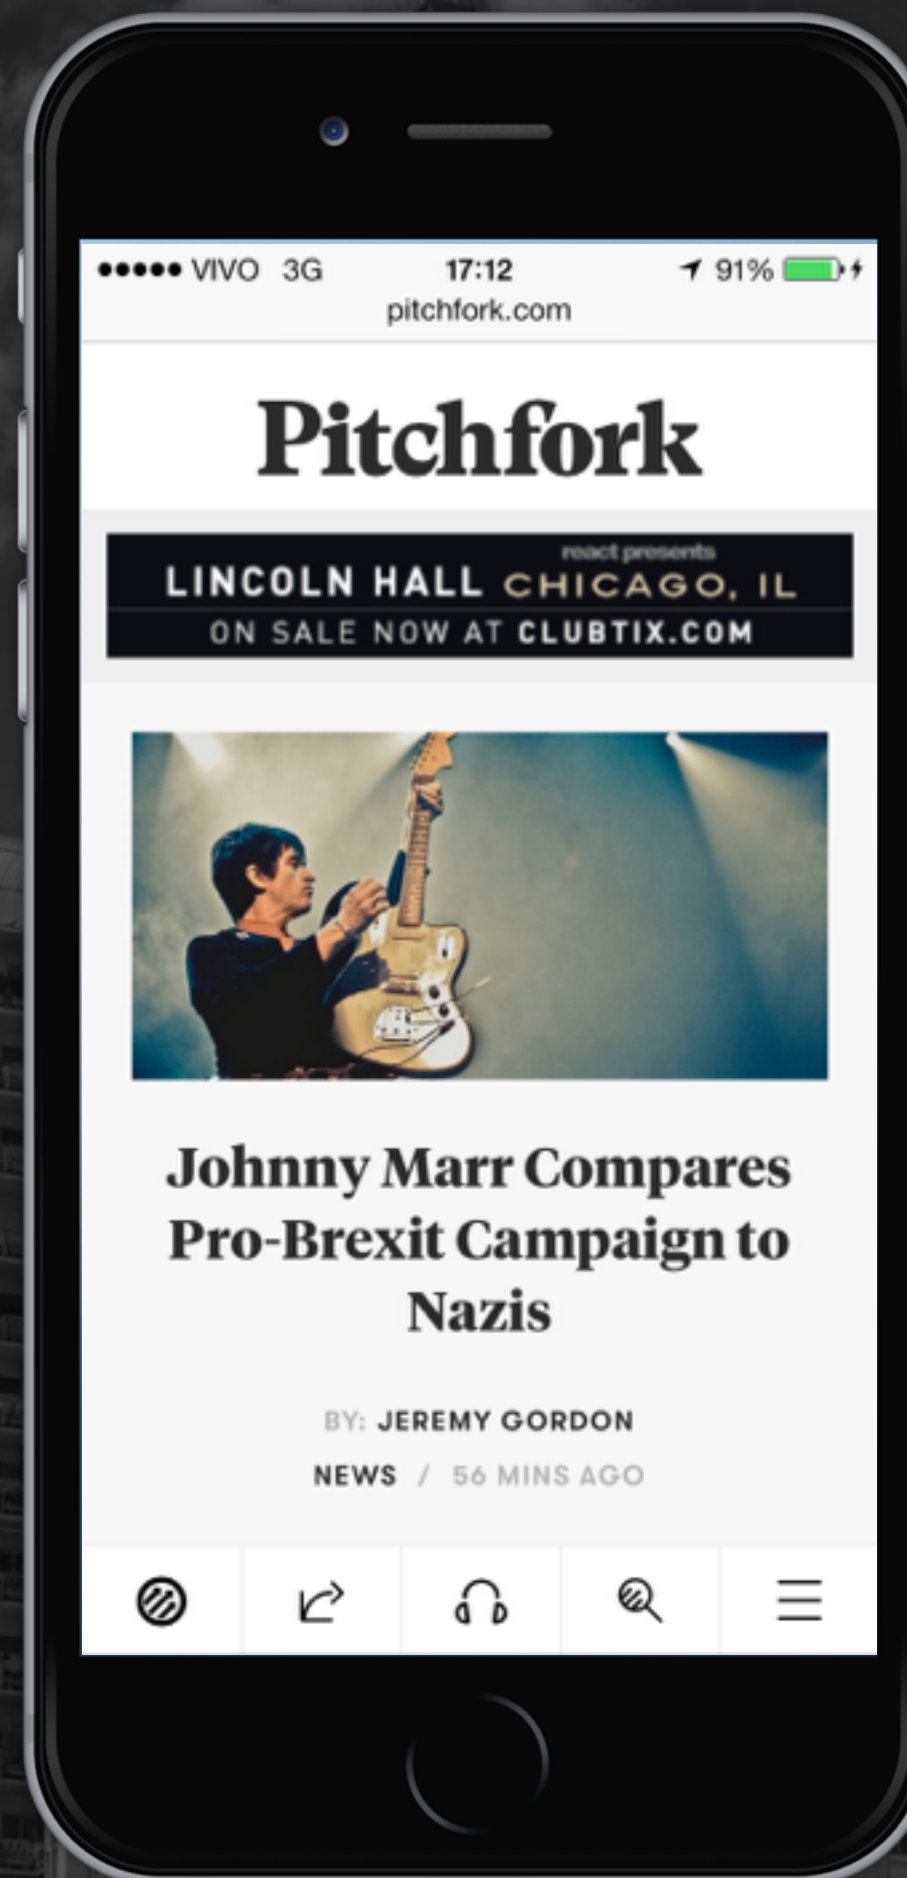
●●●●● VIVO 3G 17:12 91%

pitchfork.com

Pitchfork

react presents
LINCOLN HALL CHICAGO, IL
ON SALE NOW AT CLUBTIX.COM

Johnny Marr Compares Pro-Brexit Campaign to Nazis

BY: JEREMY GORDON

NEWS / 56 MINS AGO